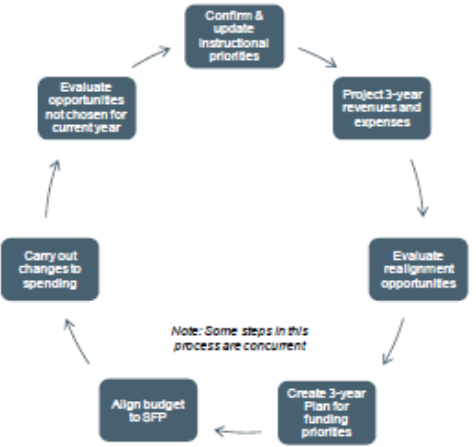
Confirm & update instructional priorities

Project 3-year revenues and expenses

Evaluate realignment opportunities

Create 3-year Plan for funding priorities

Align budget to SFP

Carry out changes to spending

Evaluate opportunities not chosen for current year

Note: Some steps in this process are concurrent